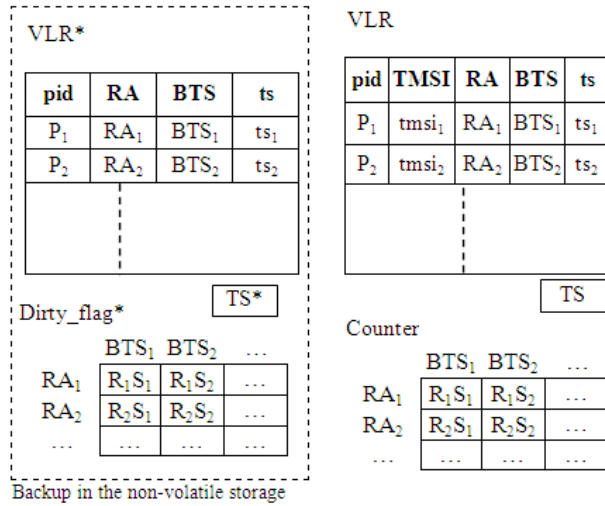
VLR*

| pid | RA | BTS | ts |
|---|---|---|---|
| $P_1$ | $RA_1$ | $BTS_1$ | $ts_1$ |
| $P_2$ | $RA_2$ | $BTS_2$ | $ts_2$ |

TS*

Dirty_flag*

| | $BTS_1$ | $BTS_2$ | … |
|---|---|---|---|
| $RA_1$ | $R_1S_1$ | $R_1S_2$ | … |
| $RA_2$ | $R_2S_1$ | $R_2S_2$ | … |
| … | … | … | … |

Backup in the non-volatile storage

VLR

| pid | TMSI | RA | BTS | ts |
|---|---|---|---|---|
| $P_1$ | $tmsi_1$ | $RA_1$ | $BTS_1$ | $ts_1$ |
| $P_2$ | $tmsi_2$ | $RA_2$ | $BTS_2$ | $ts_2$ |

TS

Counter

| | $BTS_1$ | $BTS_2$ | … |
|---|---|---|---|
| $RA_1$ | $R_1S_1$ | $R_1S_2$ | … |
| $RA_2$ | $R_2S_1$ | $R_2S_2$ | … |
| … | … | … | … |